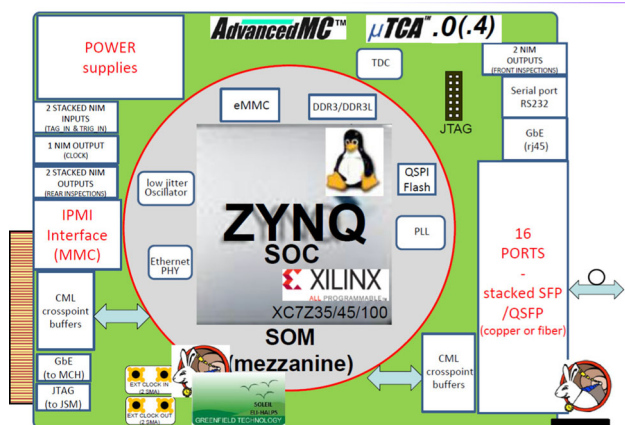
AdvancedMC™ $\mu$TCA™.0(.4)

POWER supplies

TDC

2 NIM OUTPUTS (FRONT INSPECTIONS)

Serial port RS232

eMMC

DDR3/DDR3L

JTAG

GbE (rj45)

2 STACKED NIM INPUTS (TAG_IN & TRIG_IN)

1 NIM OUTPUT (CLOCK)

2 STACKED NIM OUTPUTS (REAR INSPECTIONS)

low jitter Oscillator

QSPI Flash

ZYNQ

SOC

XILINX

ALL PROGRAMMABLE

XC7Z35/45/100

PLL

16 PORTS - stacked SFP /QSFP (copper or fiber)

IPMI Interface (MMC)

Ethernet PHY

CML crosspoint buffers

SOM (mezzanine)

GbE (to MCH)

JTAG (to JSM)

EXT CLOCK IN (2 SMA)

EXT CLOCK OUT (2 SMA)

SOLER ELI-NALPS

GREENFIELD TECHNOLOGY

CML crosspoint buffers